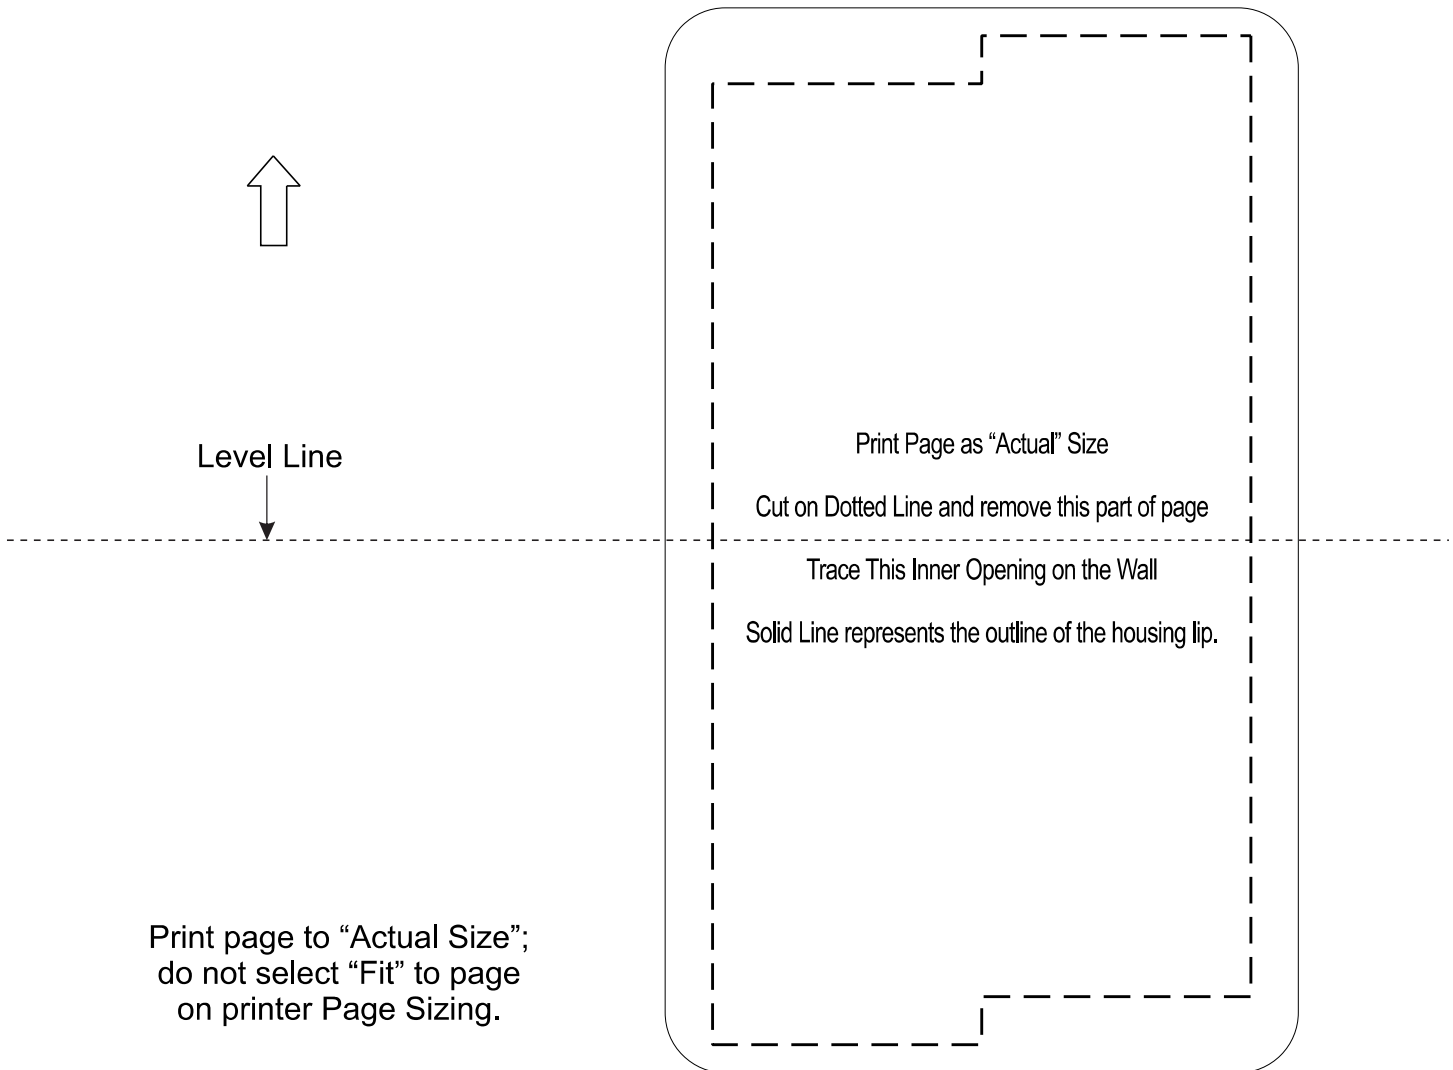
Level Line

Print Page as “Actual” Size

Cut on Dotted Line and remove this part of page

Trace This Inner Opening on the Wall

Solid Line represents the outline of the housing lip.

Print page to “Actual Size”; do not select “Fit” to page on printer Page Sizing.